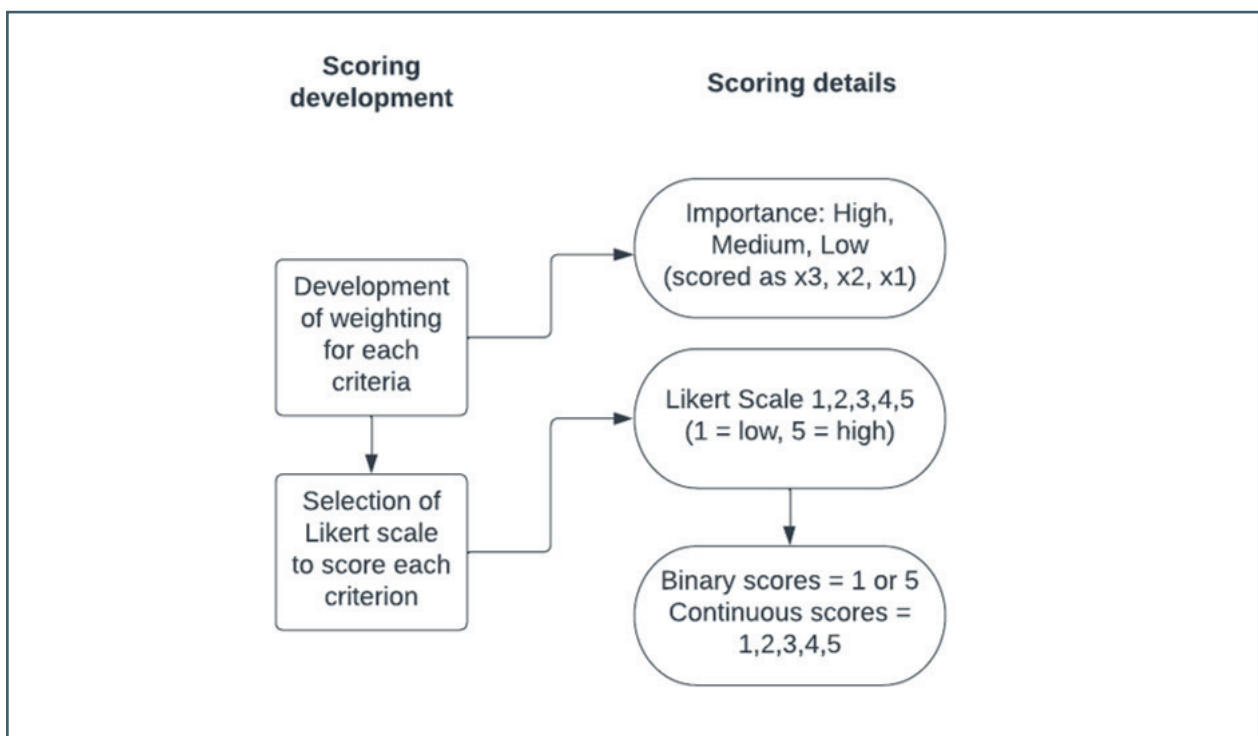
Scoring development

Scoring details

Development of weighting for each criteria

Selection of Likert scale to score each criterion

Importance: High, Medium, Low (scored as x3, x2, x1)

Likert Scale 1,2,3,4,5 (1 = low, 5 = high)

Binary scores = 1 or 5 Continuous scores = 1,2,3,4,5